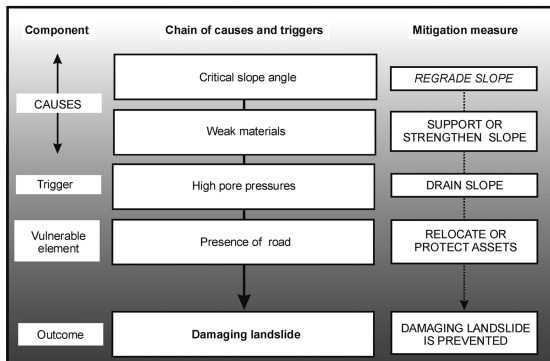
| Component | Chain of causes and triggers | Mitigation measure |
|---|---|---|
| CAUSES | Critical slope angle | REGRADE SLOPE |
| | Weak materials | SUPPORT OR STRENGTHEN SLOPE |
| Trigger | High pore pressures | DRAIN SLOPE |
| Vulnerable element | Presence of road | RELOCATE OR PROTECT ASSETS |
| Outcome | **Damaging landslide** | DAMAGING LANDSLIDE IS PREVENTED |